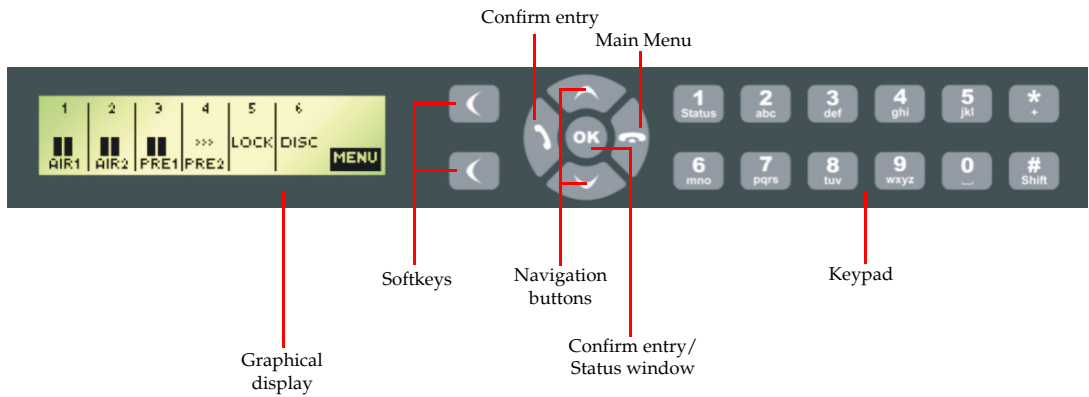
Confirm entry

Main Menu

1 2 3 4 5 6

AIR1 AIR2 PRE1 >>> PRE2 LOCK DISC MENU

OK

1 Status

2 abc

3 def

4 ghi

5 jkl

*
+

6 mno

7 pqrs

8 tuv

9 wxyz

0
␣

#
Shift

Softkeys

Navigation buttons

Keypad

Graphical display

Confirm entry/ Status window